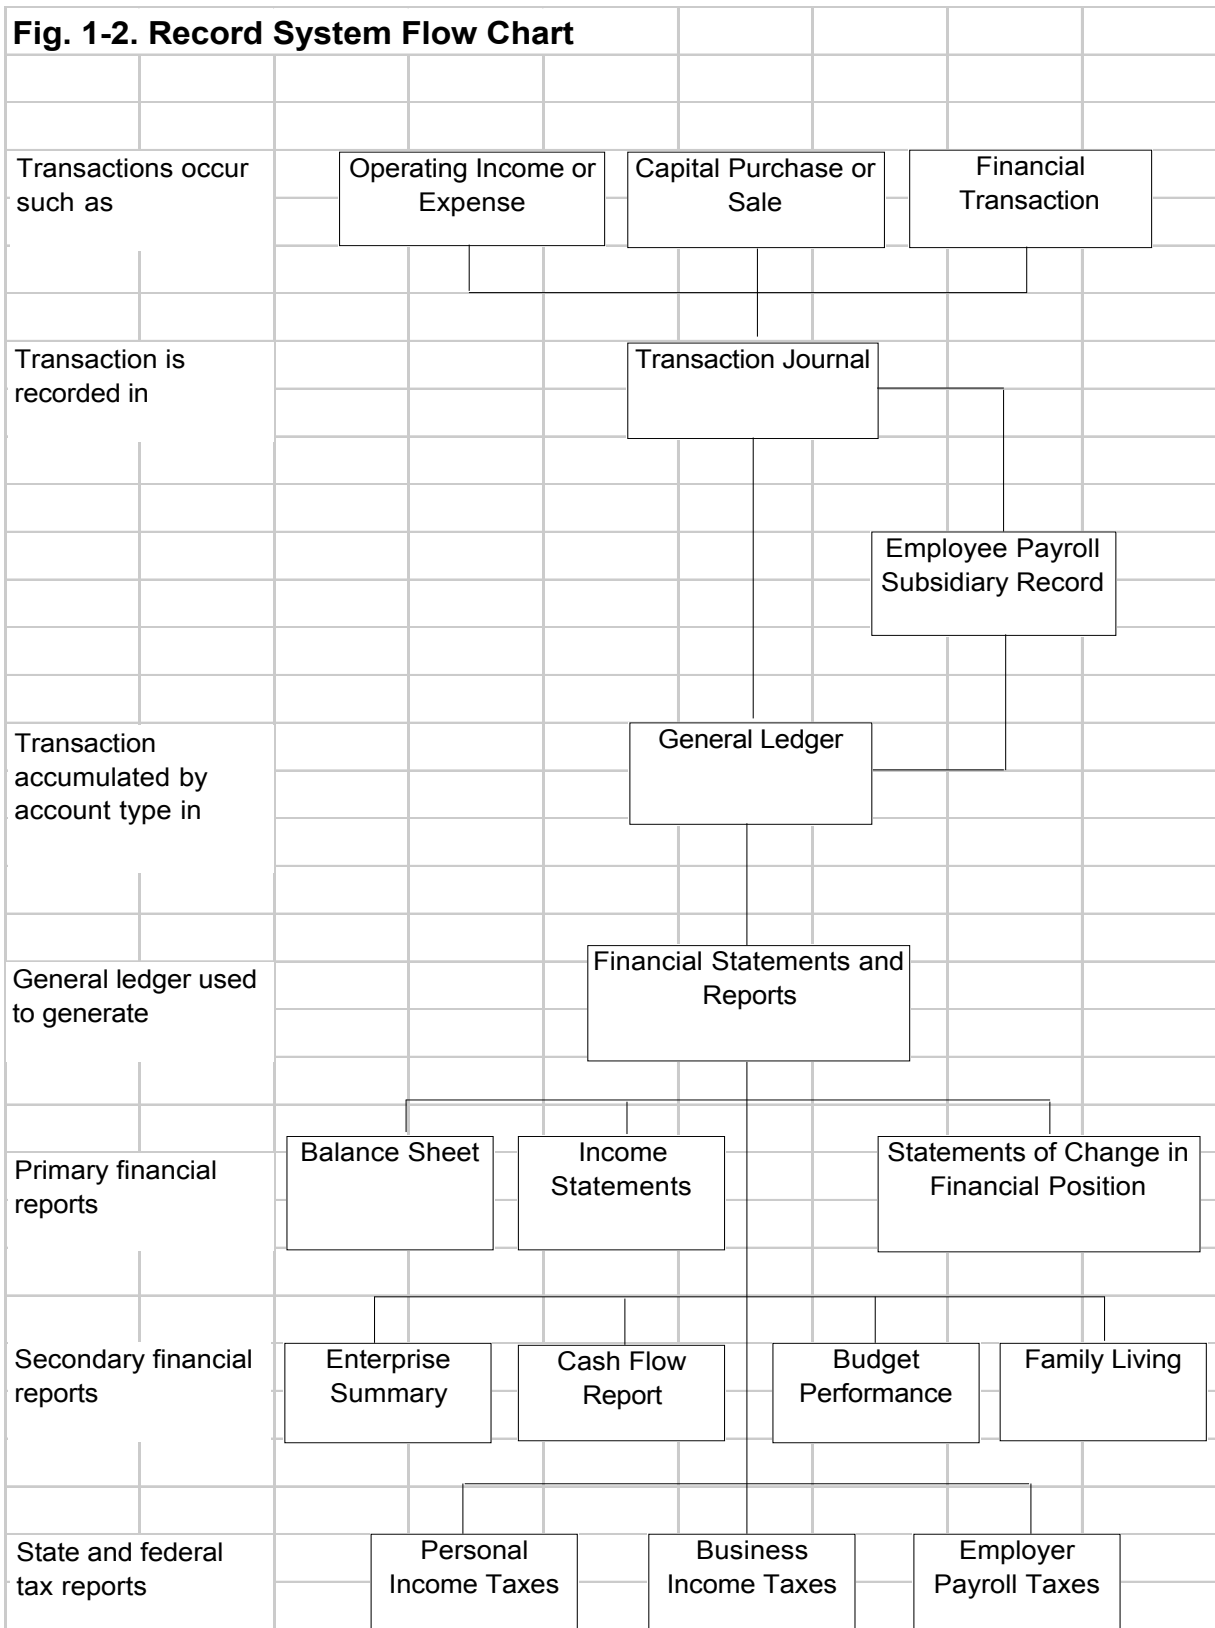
Fig. 1-2. Record System Flow Chart

Transactions occur such as

Operating Income or Expense

Capital Purchase or Sale

Financial Transaction

Transaction is recorded in

Transaction Journal

Employee Payroll Subsidiary Record

Transaction accumulated by account type in

General Ledger

General ledger used to generate

Financial Statements and Reports

Primary financial reports

Balance Sheet

Income Statements

Statements of Change in Financial Position

Secondary financial reports

Enterprise Summary

Cash Flow Report

Budget Performance

Family Living

State and federal tax reports

Personal Income Taxes

Business Income Taxes

Employer Payroll Taxes